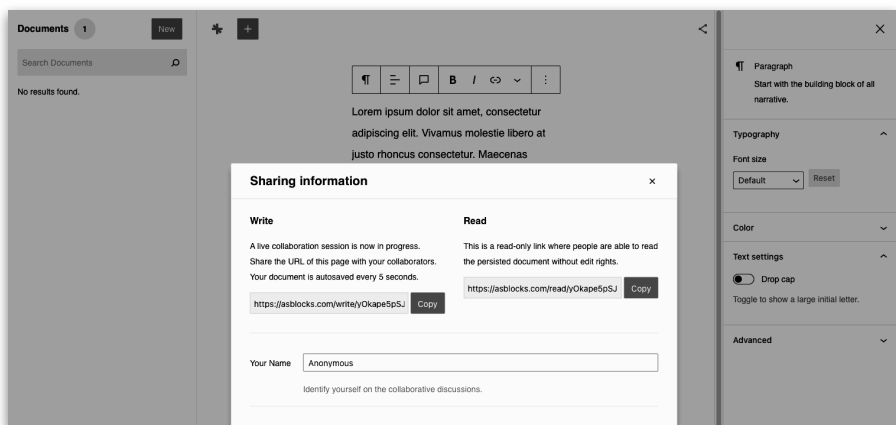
Documents 1 New

Search Documents

No results found.

+

B I

Lorem ipsum dolor sit amet, consectetur adipiscing elit. Vivamus molestie libero at justo rhoncus consectetur. Maecenas

Sharing information ×

Write

A live collaboration session is now in progress. Share the URL of this page with your collaborators. Your document is autosaved every 5 seconds.

https://asblocks.com/write/yOkape5pSJ Copy

Read

This is a read-only link where people are able to read the persisted document without edit rights.

https://asblocks.com/read/yOkape5pSJ Copy

Your Name Anonymous

Identify yourself on the collaborative discussions.

×

Paragraph

Start with the building block of all narrative.

Typography

Font size

Default Reset

Color

Text settings

Drop cap

Toggle to show a large initial letter.

Advanced